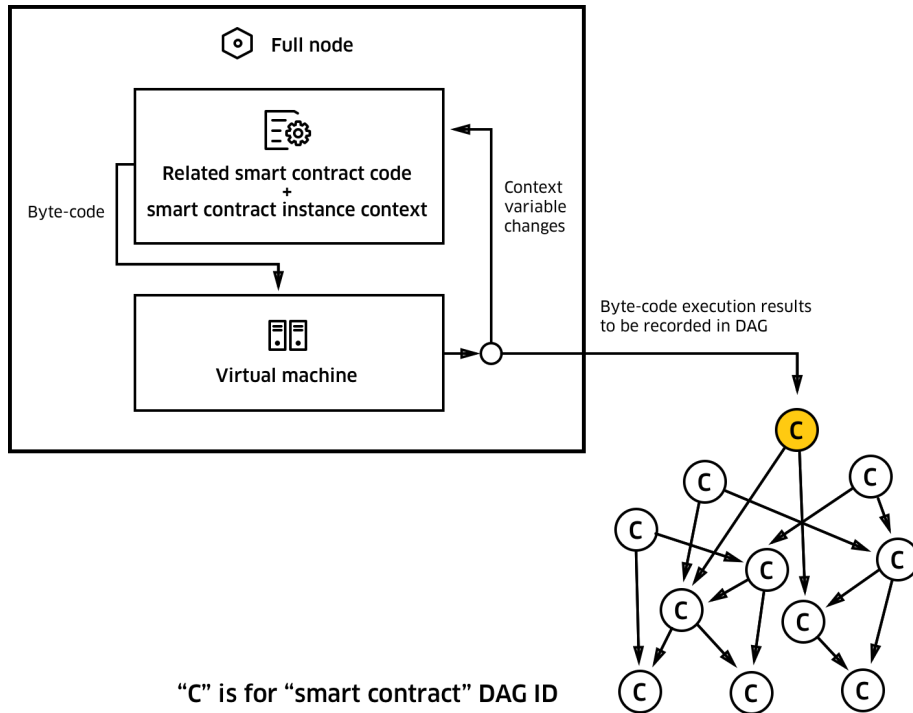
Full node

Related smart contract code
+
smart contract instance context

Byte-code

Context variable changes

Virtual machine

Byte-code execution results to be recorded in DAG

C
C
C
C
C
C
C
C
C
C
C
C

“C” is for “smart contract” DAG ID